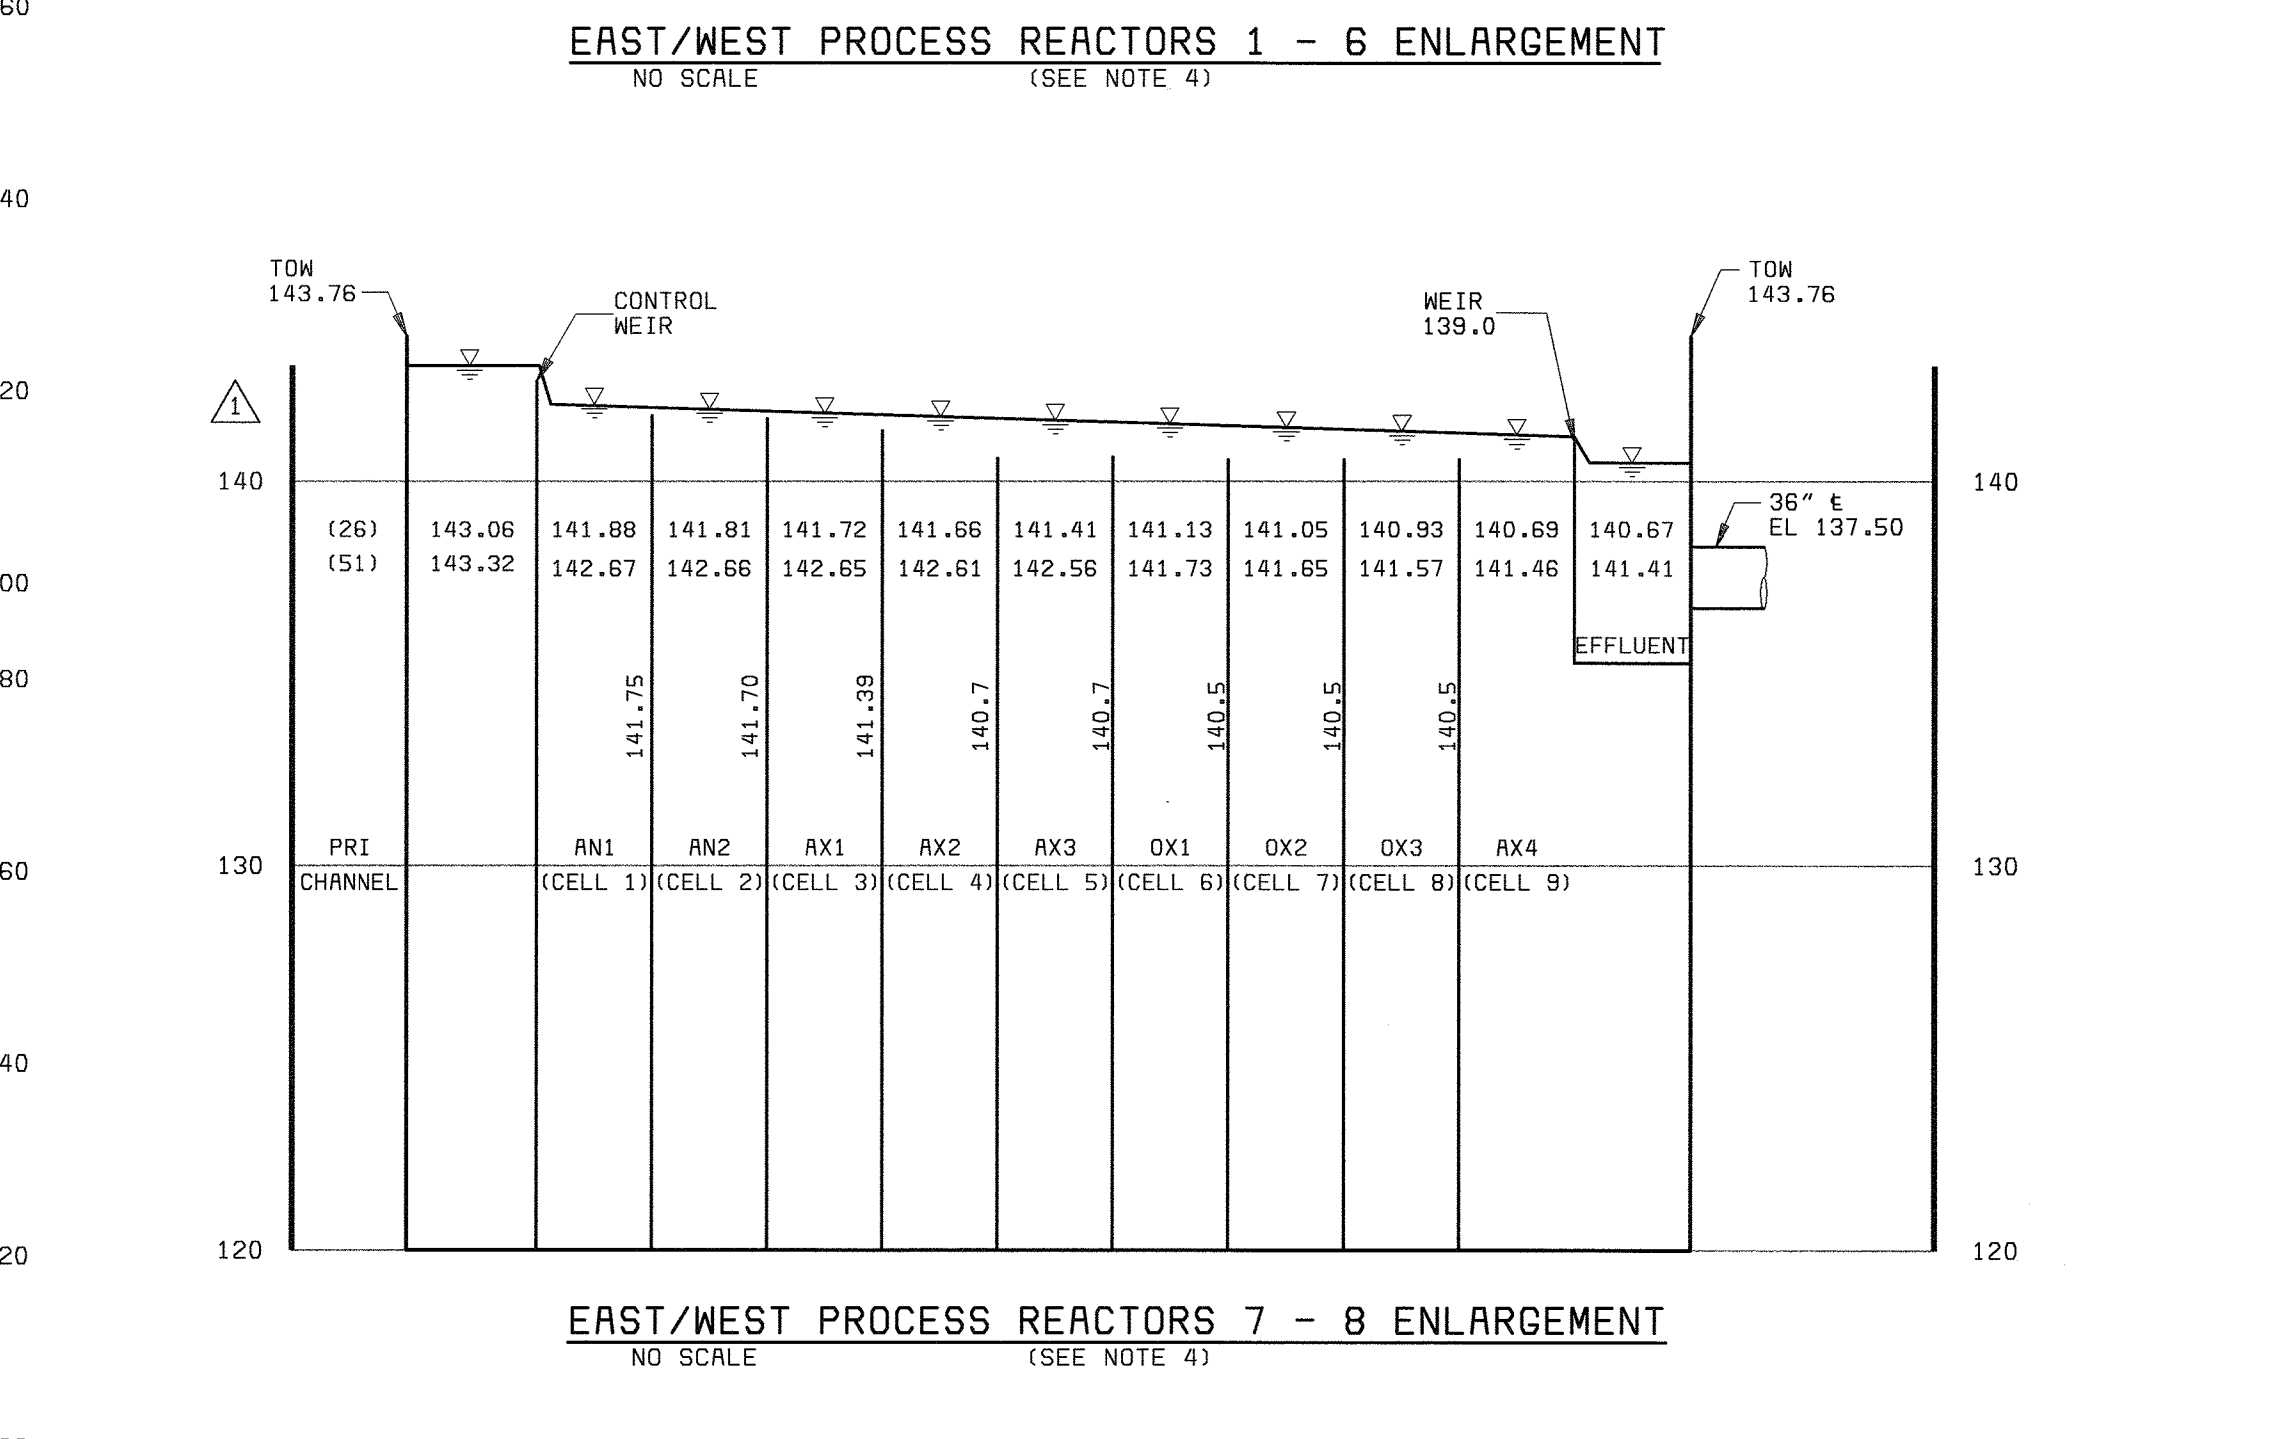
60

EAST/WEST PROCESS REACTORS 1 - 6 ENLARGEMENT
NO SCALE (SEE NOTE 4)

40

TOW
143.76

CONTROL
WEIR

WEIR
139.0

TOW
143.76

20

1

140 140

36" ℄
EL 137.50

| (26) | 143.06 | 141.88 | 141.81 | 141.72 | 141.66 | 141.41 | 141.13 | 141.05 | 140.93 | 140.69 | 140.67 |
|---|---|---|---|---|---|---|---|---|---|---|---|
| (51) | 143.32 | 142.67 | 142.66 | 142.65 | 142.61 | 142.56 | 141.73 | 141.65 | 141.57 | 141.46 | 141.41 |

00

EFFLUENT

80

141.75 141.70 141.39 140.7 140.7 140.5 140.5 140.5

PRI CHANNEL
AN1 (CELL 1)
AN2 (CELL 2)
AX1 (CELL 3)
AX2 (CELL 4)
AX3 (CELL 5)
OX1 (CELL 6)
OX2 (CELL 7)
OX3 (CELL 8)
AX4 (CELL 9)

60

130 130

40

20

120 120

EAST/WEST PROCESS REACTORS 7 - 8 ENLARGEMENT
NO SCALE (SEE NOTE 4)